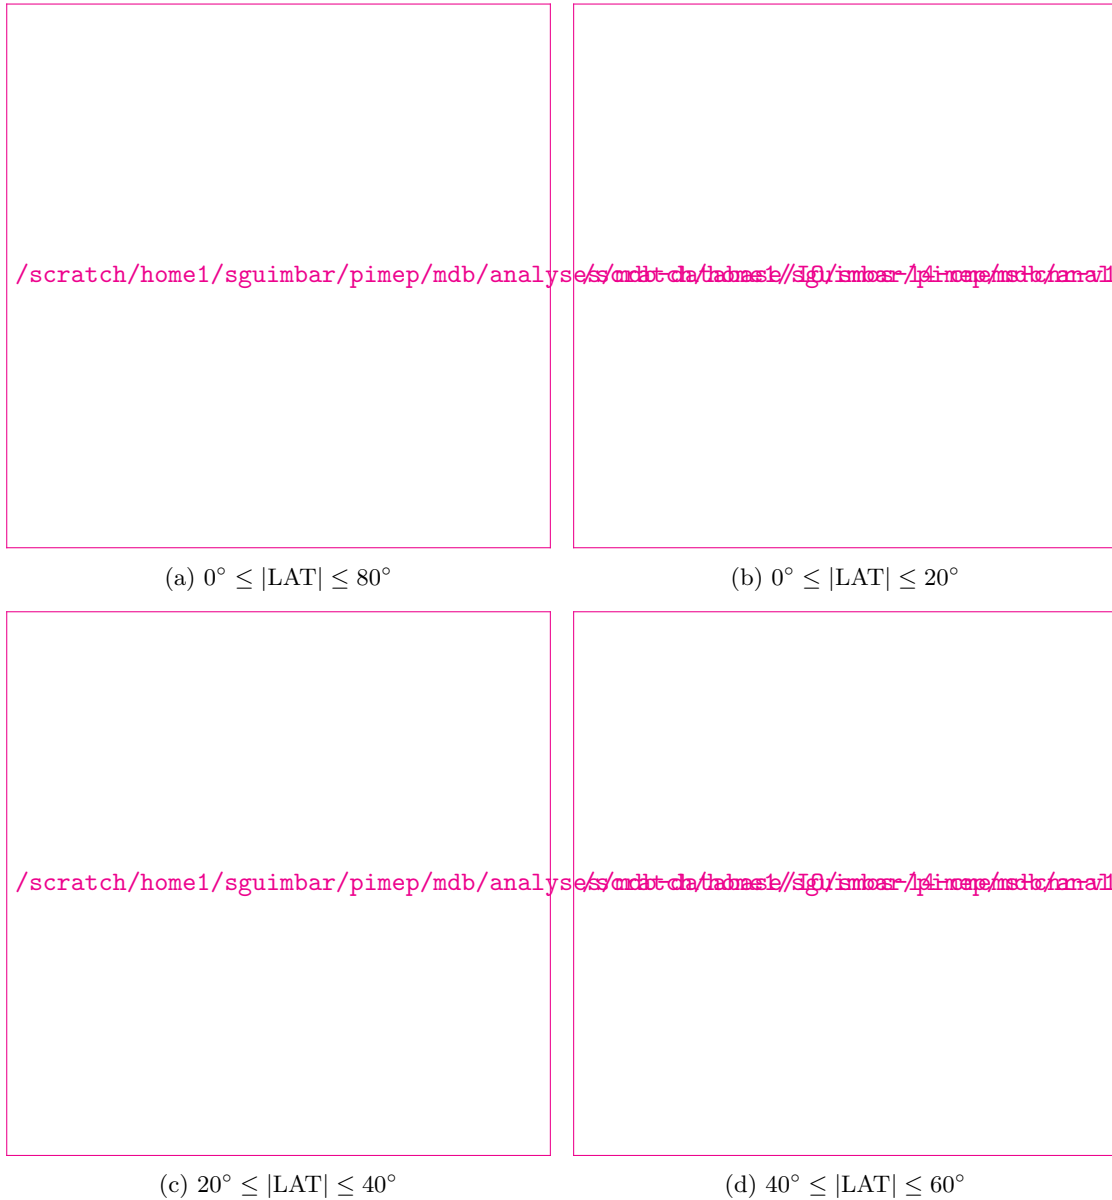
/scratch/home1/sguimbar/pimep/mdb/analyse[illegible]

(a) $0^\circ \leq |\text{LAT}| \leq 80^\circ$

(b) $0^\circ \leq |\text{LAT}| \leq 20^\circ$

/scratch/home1/sguimbar/pimep/mdb/analyse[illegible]

(c) $20^\circ \leq |\text{LAT}| \leq 40^\circ$

(d) $40^\circ \leq |\text{LAT}| \leq 60^\circ$